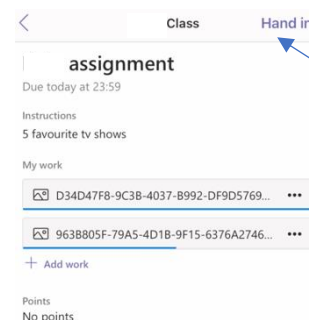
Class

Hand ir

assignment

Due today at 23:59

Instructions

5 favourite tv shows

My work

D34D47F8-9C3B-4037-B992-DF9D5769... •••

963B805F-79A5-4D1B-9F15-6376A2746... •••

+ Add work

Points

No points